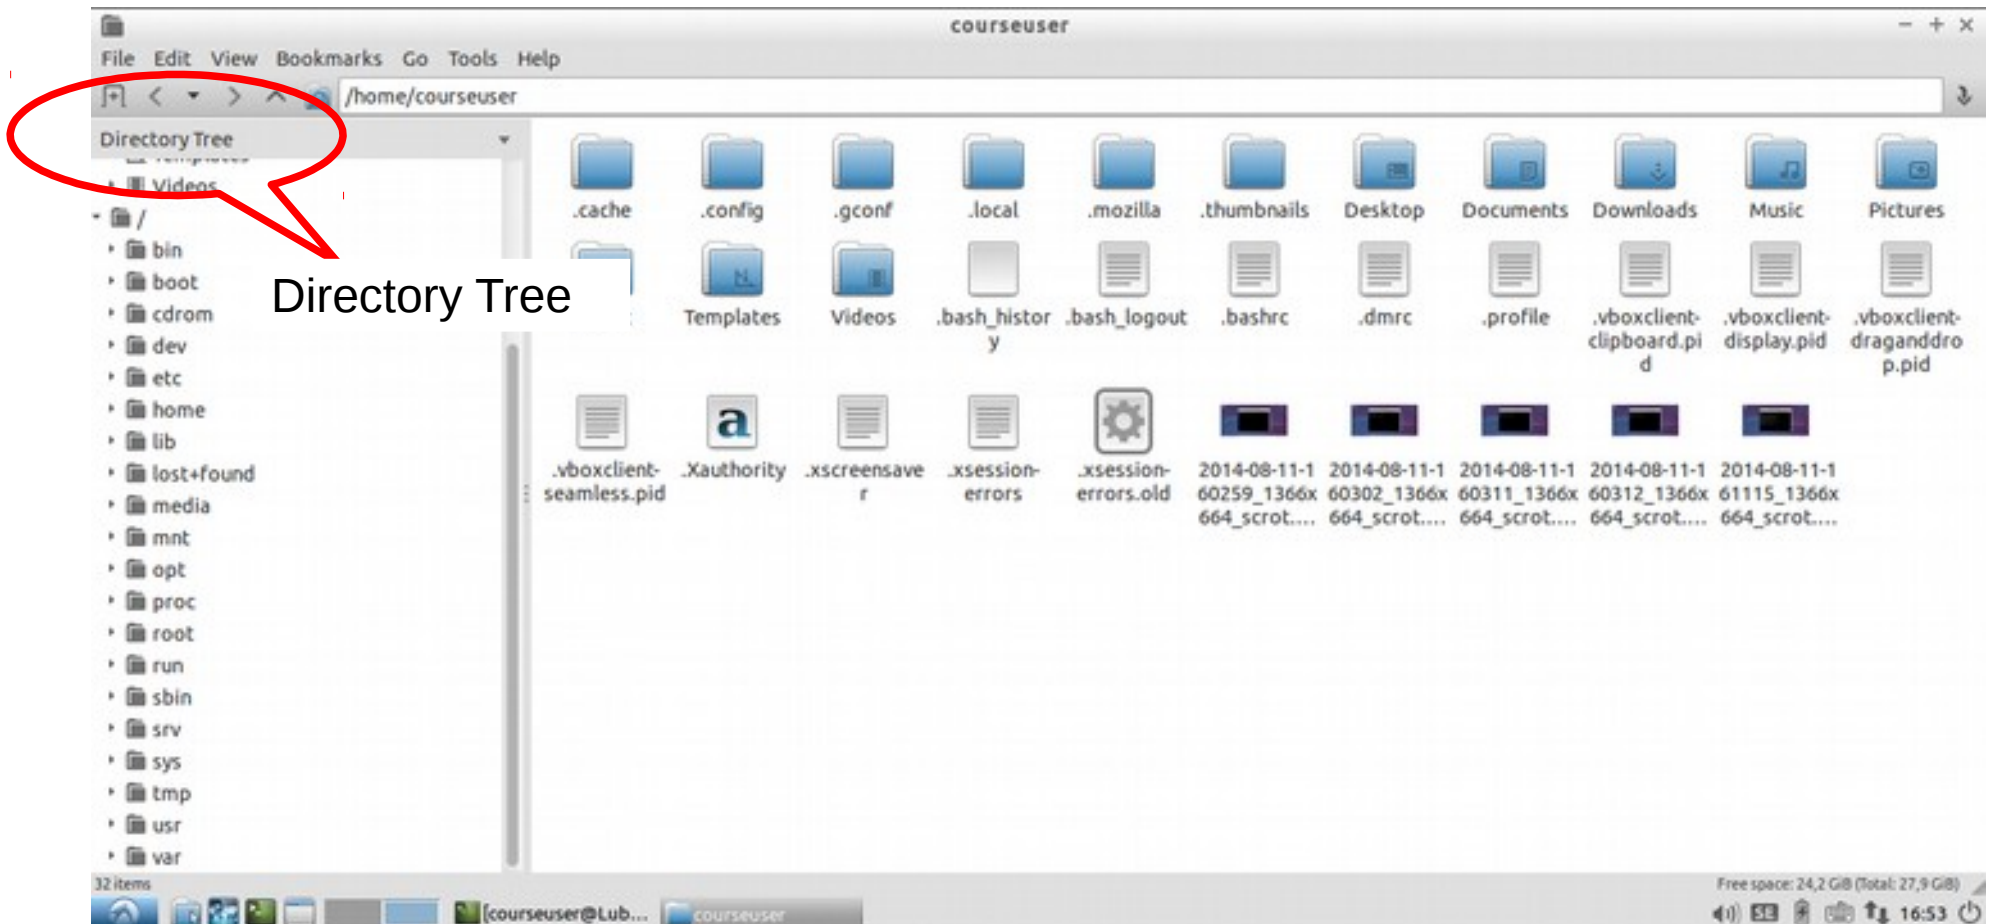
courseuser

File Edit View Bookmarks Go Tools Help

/home/courseuser

Directory Tree

Videos

/

bin

boot

cdrom

dev

etc

home

lib

lost+found

media

mnt

opt

proc

root

run

sbin

srv

sys

tmp

usr

var

Directory Tree

.cache .config .gconf .local .mozilla .thumbnails Desktop Documents Downloads Music Pictures

Templates Videos .bash_history .bash_logout .bashrc .dmrc .profile .vboxclient-clipboard.pid .vboxclient-display.pid .vboxclient-draganddrop.pid

.vboxclient-seamless.pid .Xauthority .xscreensaver .xsession-errors .xsession-errors.old 2014-08-11-160259_1366x664_scrot.... 2014-08-11-160302_1366x664_scrot.... 2014-08-11-160311_1366x664_scrot.... 2014-08-11-160312_1366x664_scrot.... 2014-08-11-161115_1366x664_scrot....

32 items

Free space: 24,2 GiB (Total: 27,9 GiB)

[courseuser@Lub... courseuser

16:53